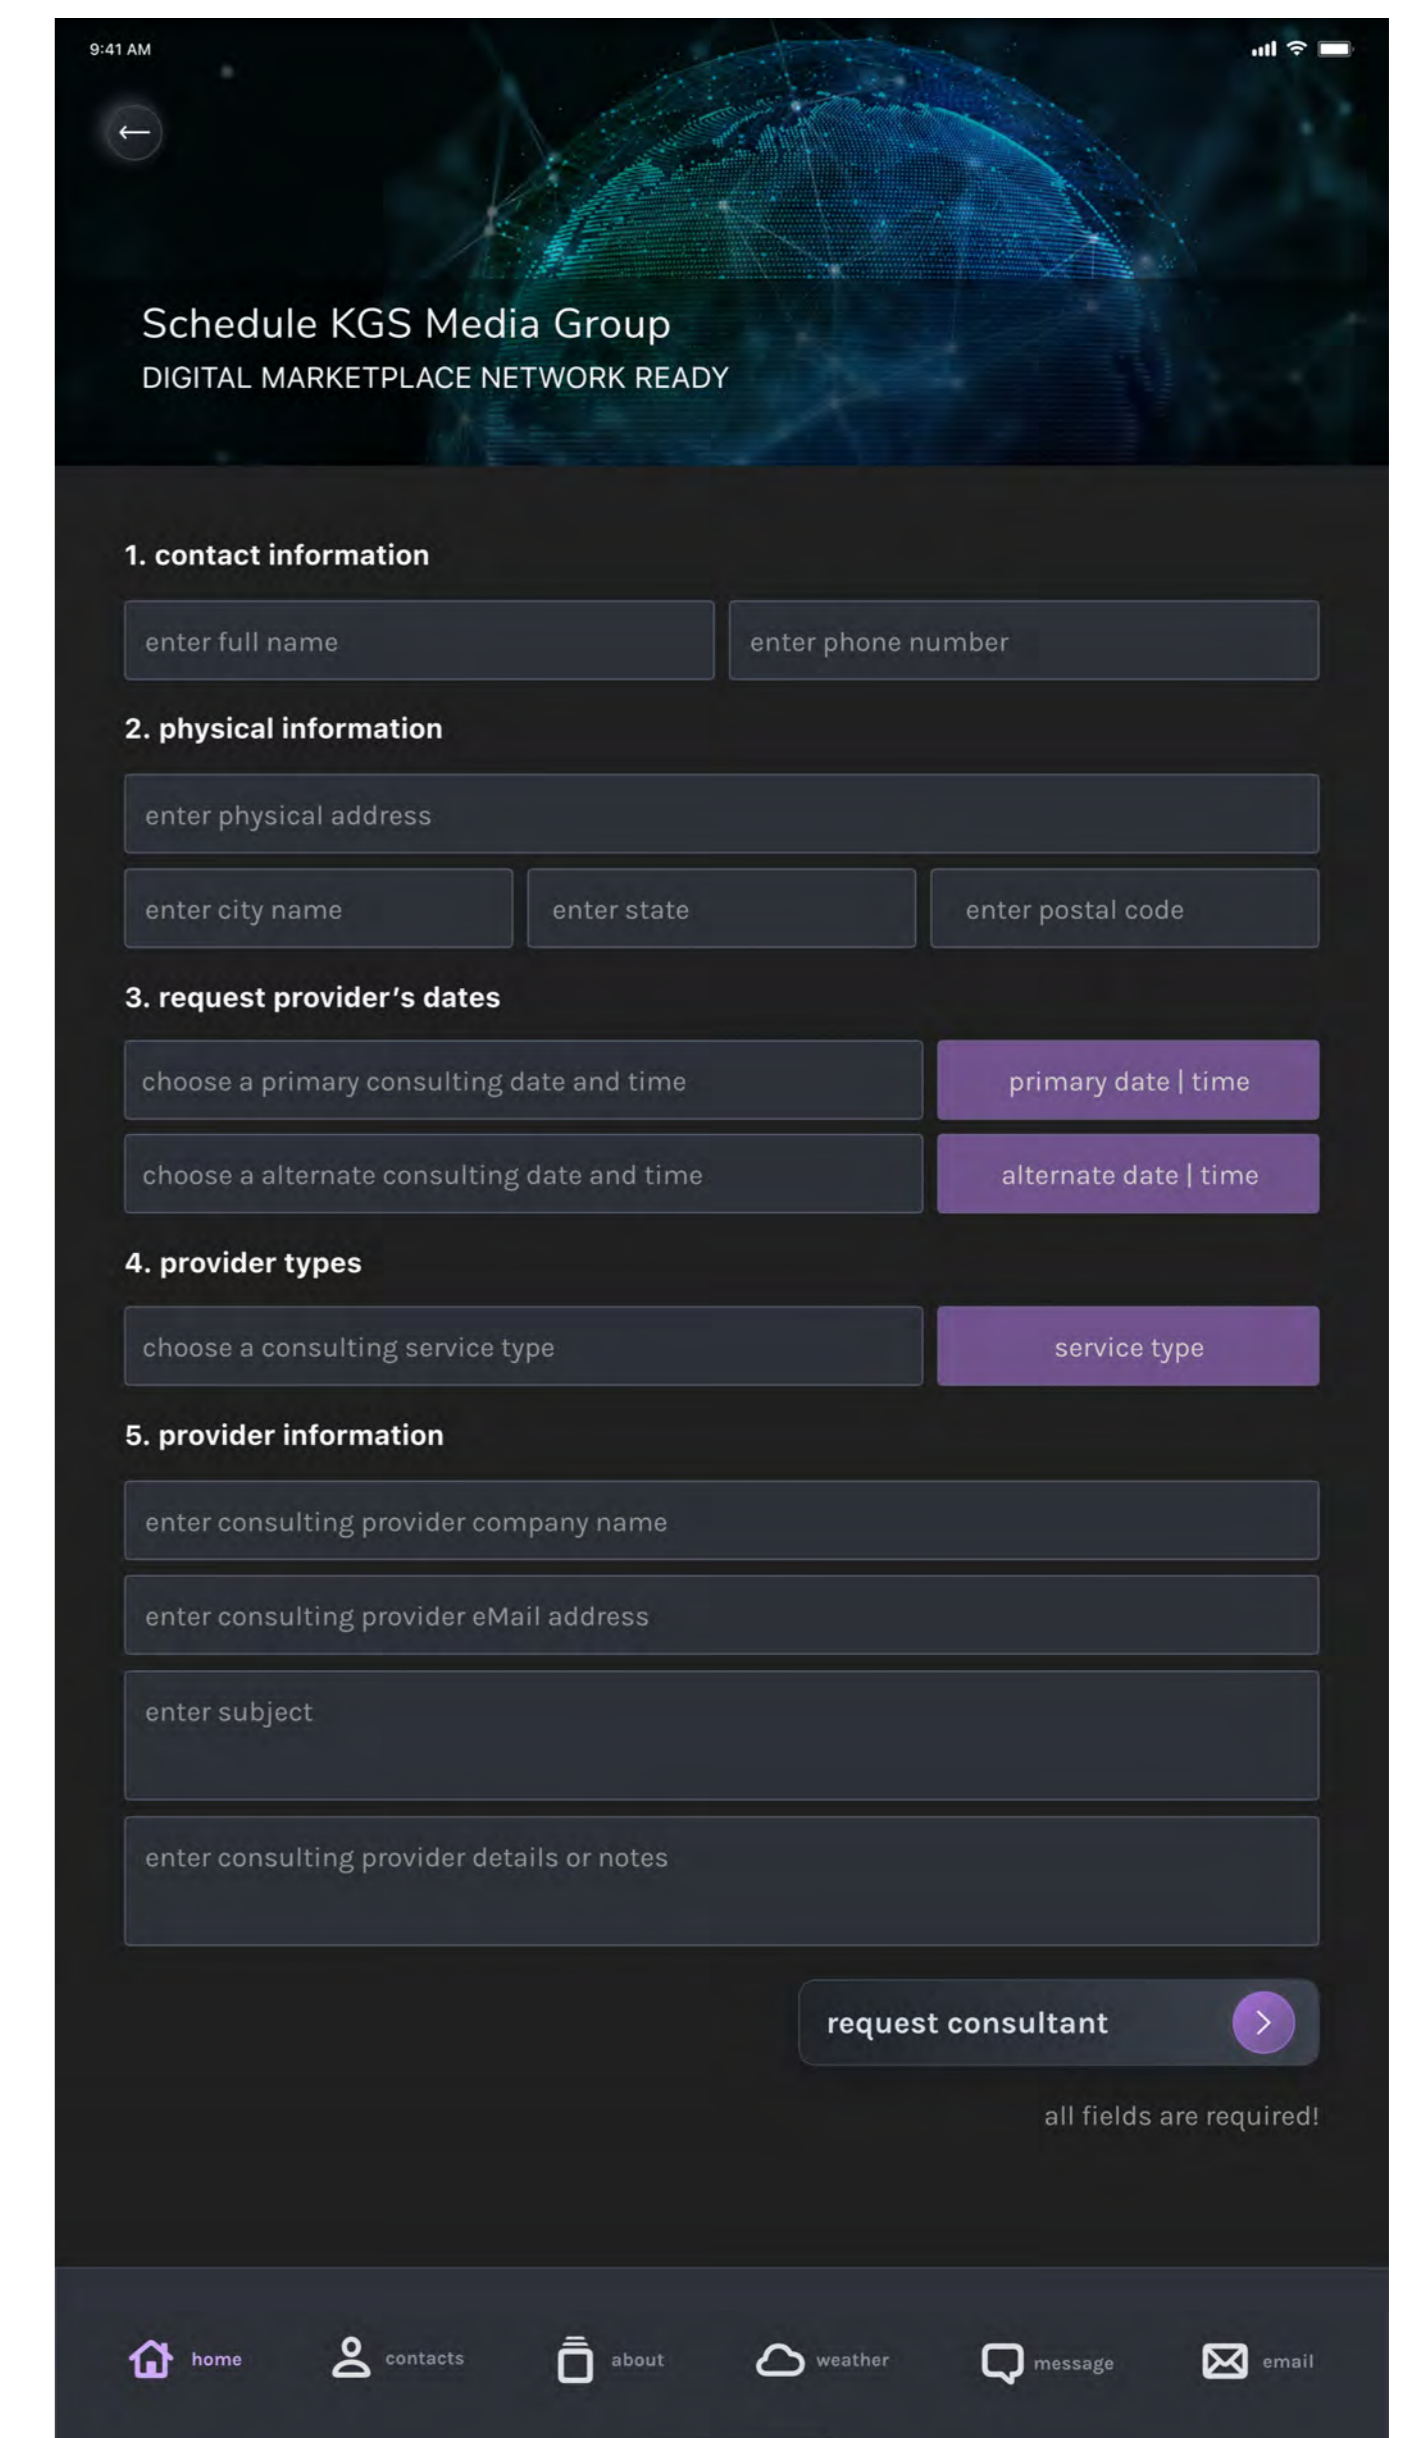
9:41 AM

Schedule KGS Media Group
DIGITAL MARKETPLACE NETWORK READY

1. contact information

enter full name

enter phone number

2. physical information

enter physical address

enter city name

enter state

enter postal code

3. request provider's dates

choose a primary consulting date and time

primary date | time

choose a alternate consulting date and time

alternate date | time

4. provider types

choose a consulting service type

service type

5. provider information

enter consulting provider company name

enter consulting provider eMail address

enter subject

enter consulting provider details or notes

request consultant

all fields are required!

home

contacts

about

weather

message

email